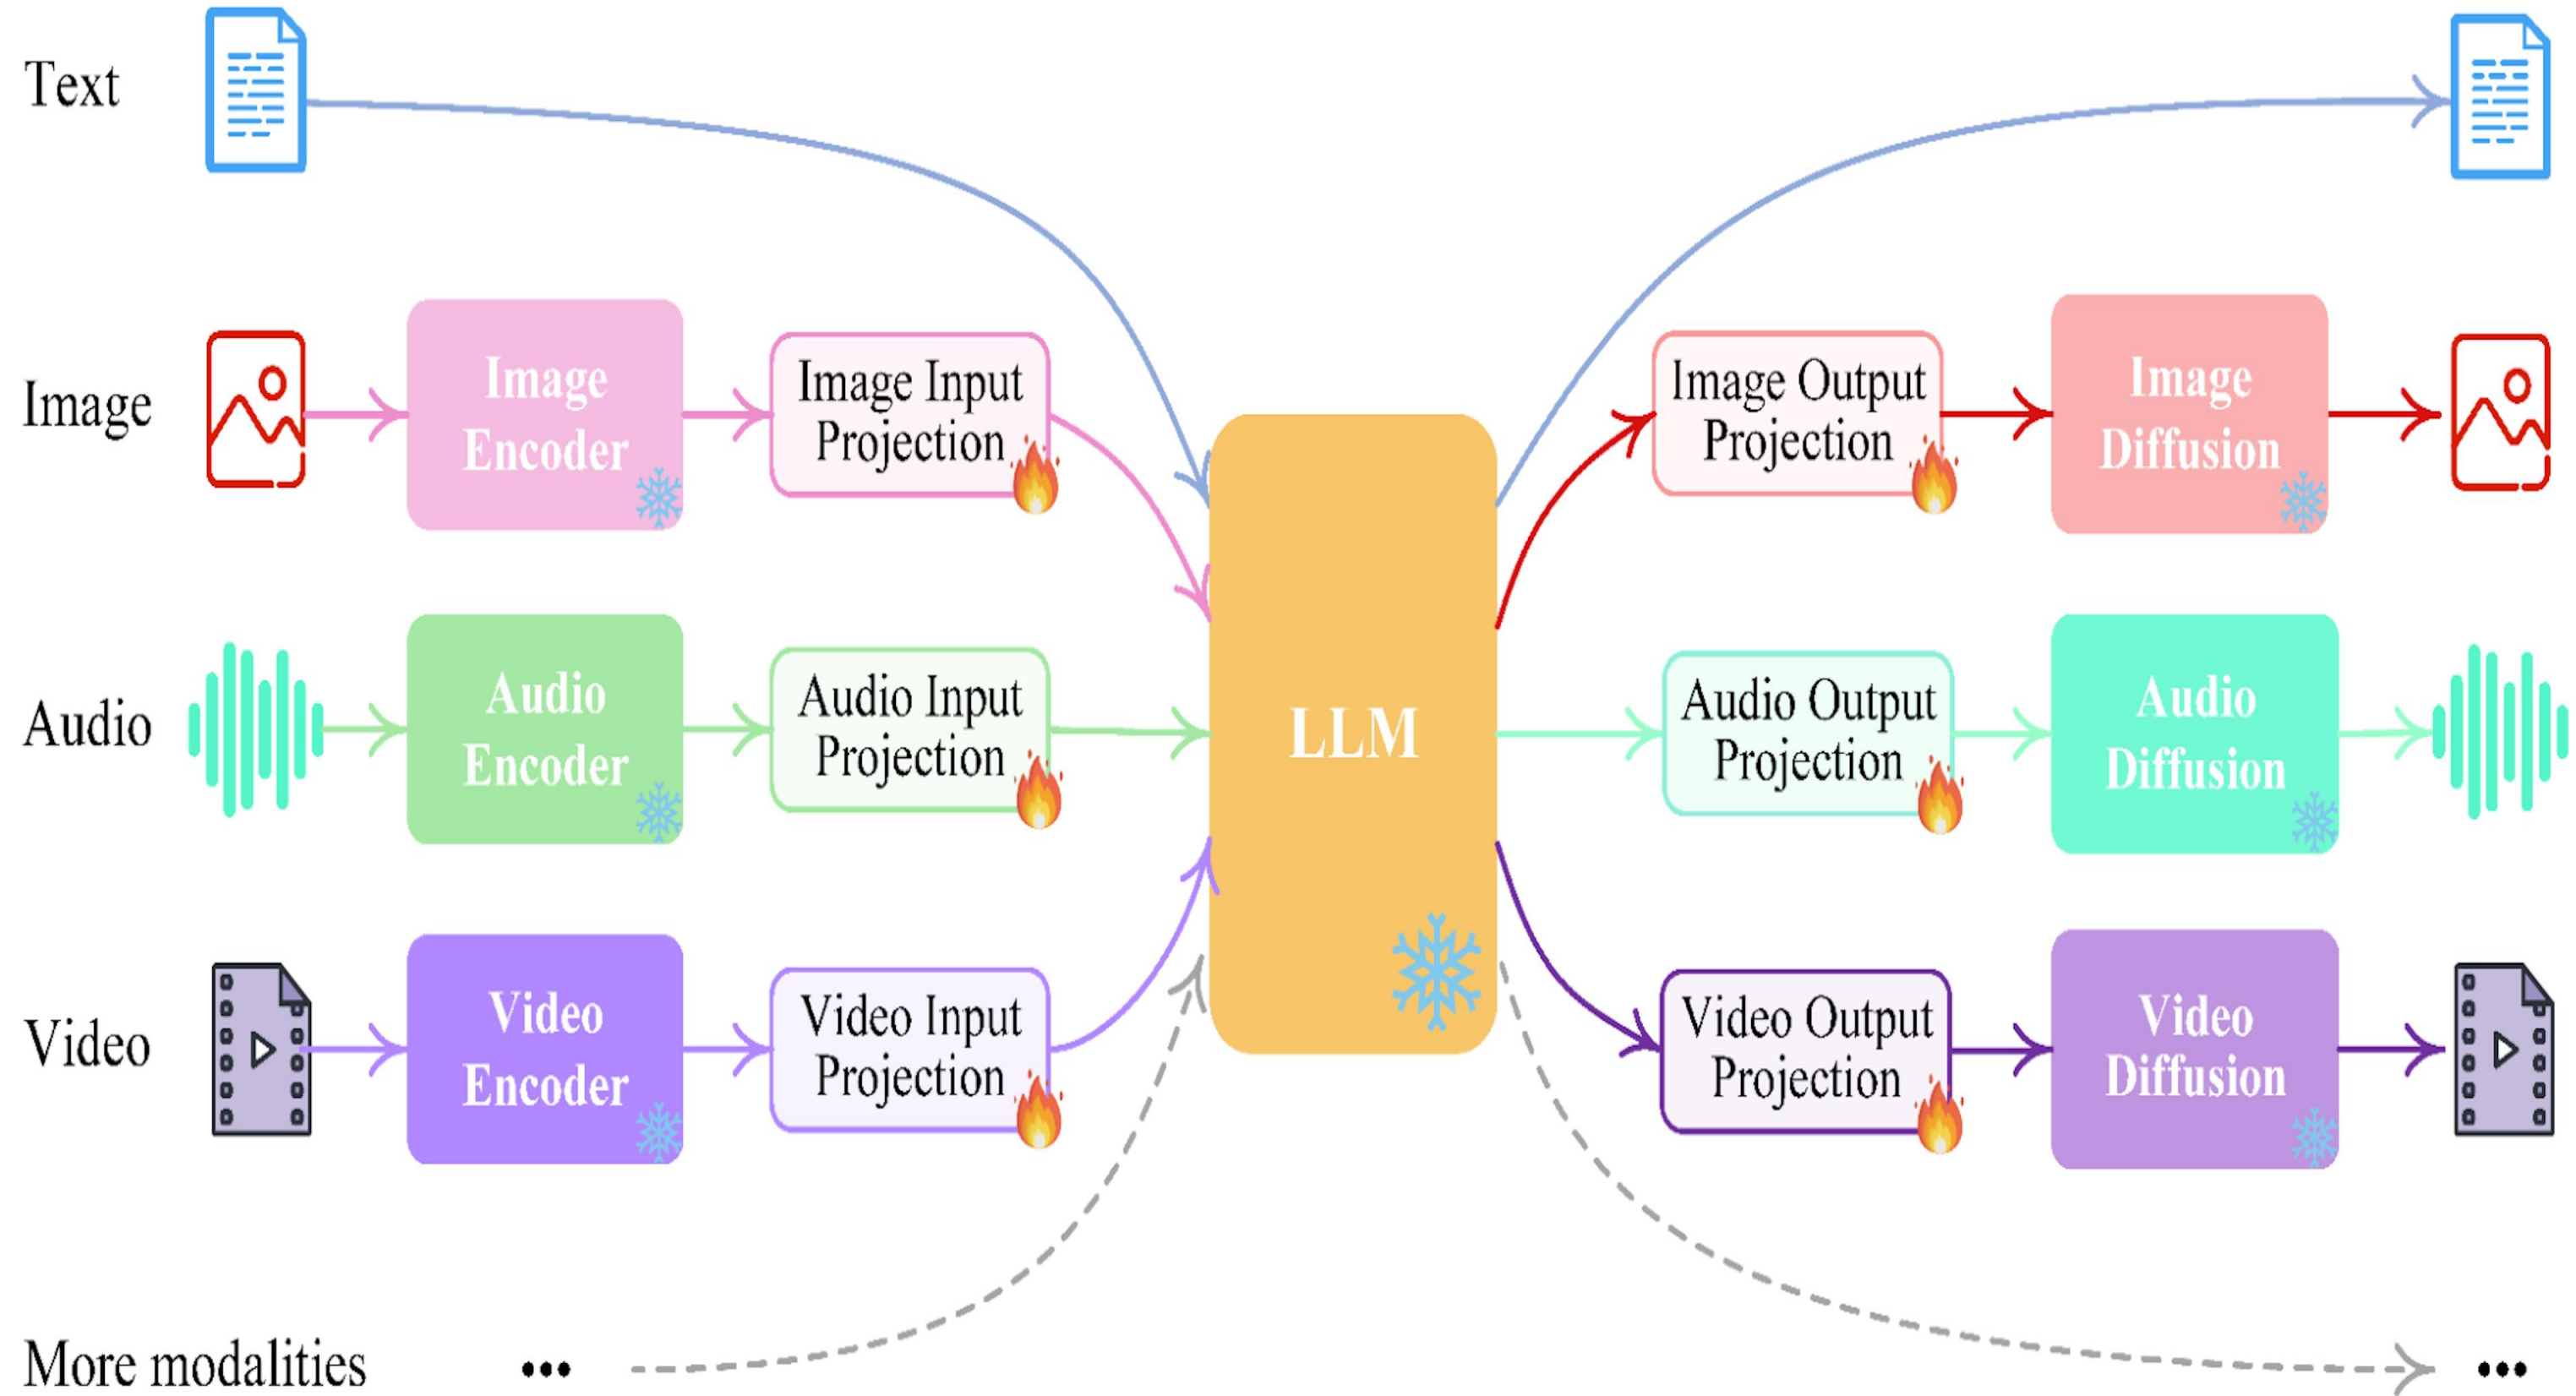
Text

Image

Image Encoder

Image Input Projection

Audio

Audio Encoder

Audio Input Projection

Video

Video Encoder

Video Input Projection

More modalities

...

LLM

Image Output Projection

Image Diffusion

Audio Output Projection

Audio Diffusion

Video Output Projection

Video Diffusion

...